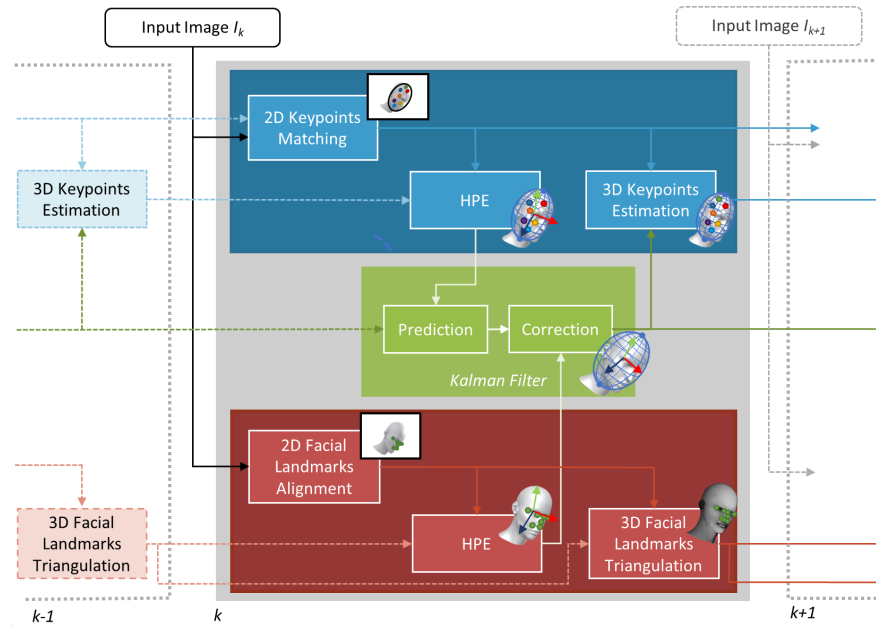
Input Image $I_k$

Input Image $I_{k+1}$

3D Keypoints Estimation

2D Keypoints Matching

HPE

3D Keypoints Estimation

Prediction

Correction

Kalman Filter

2D Facial Landmarks Alignment

HPE

3D Facial Landmarks Triangulation

3D Facial Landmarks Triangulation

k-1

k

k+1